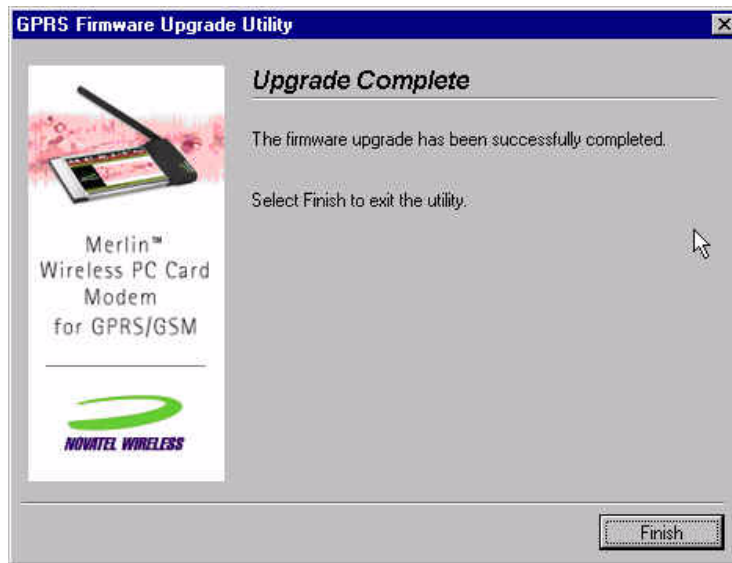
GPRS Firmware Upgrade Utility

Merlin™ Wireless PC Card Modem for GPRS/GSM

NOVATEL WIRELESS

Upgrade Complete

The firmware upgrade has been successfully completed.

Select Finish to exit the utility.

Finish